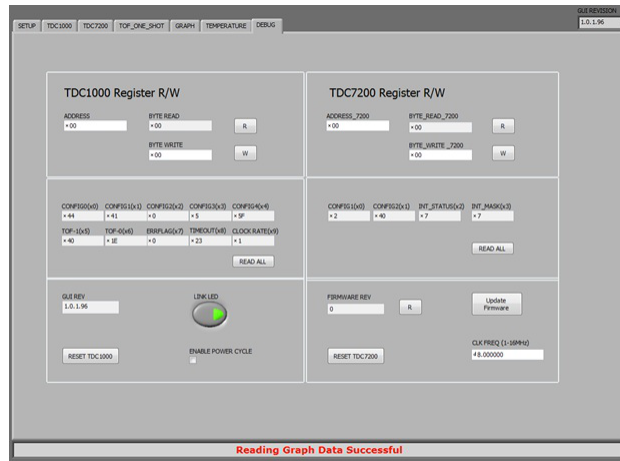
SETUP | TDC1000 | TDC7200 | TOF_ONE_SHOT | GRAPH | TEMPERATURE | DEBUG

GUI REVISION
1.0.1.96

TDC1000 Register R/W

ADDRESS
x 00

BYTE READ
x 00

R

BYTE WRITE
x 00

W

CONFIG0(x0) x 44
CONFIG1(x1) x 41
CONFIG2(x2) x 0
CONFIG3(x3) x 5
CONFIG4(x4) x 5F
TOF-1(x5) x 40
TOF-0(x6) x 1E
ERRFLAG(x7) x 0
TIMEOUT(x8) x 23
CLOCK RATE(x9) x 1

READ ALL

GUI REV
1.0.1.96

LINK LED

RESET TDC1000

ENABLE POWER CYCLE

TDC7200 Register R/W

ADDRESS_7200
x 00

BYTE_READ_7200
x 00

R

BYTE_WRITE _7200
x 00

W

CONFIG1(x0) x 2
CONFIG2(x1) x 40
INT_STATUS(x2) x 7
INT_MASK(x3) x 7

READ ALL

FIRMWARE REV
0

R

Update Firmware

RESET TDC7200

CLK FREQ (1-16MHz)
8.000000

Reading Graph Data Successful